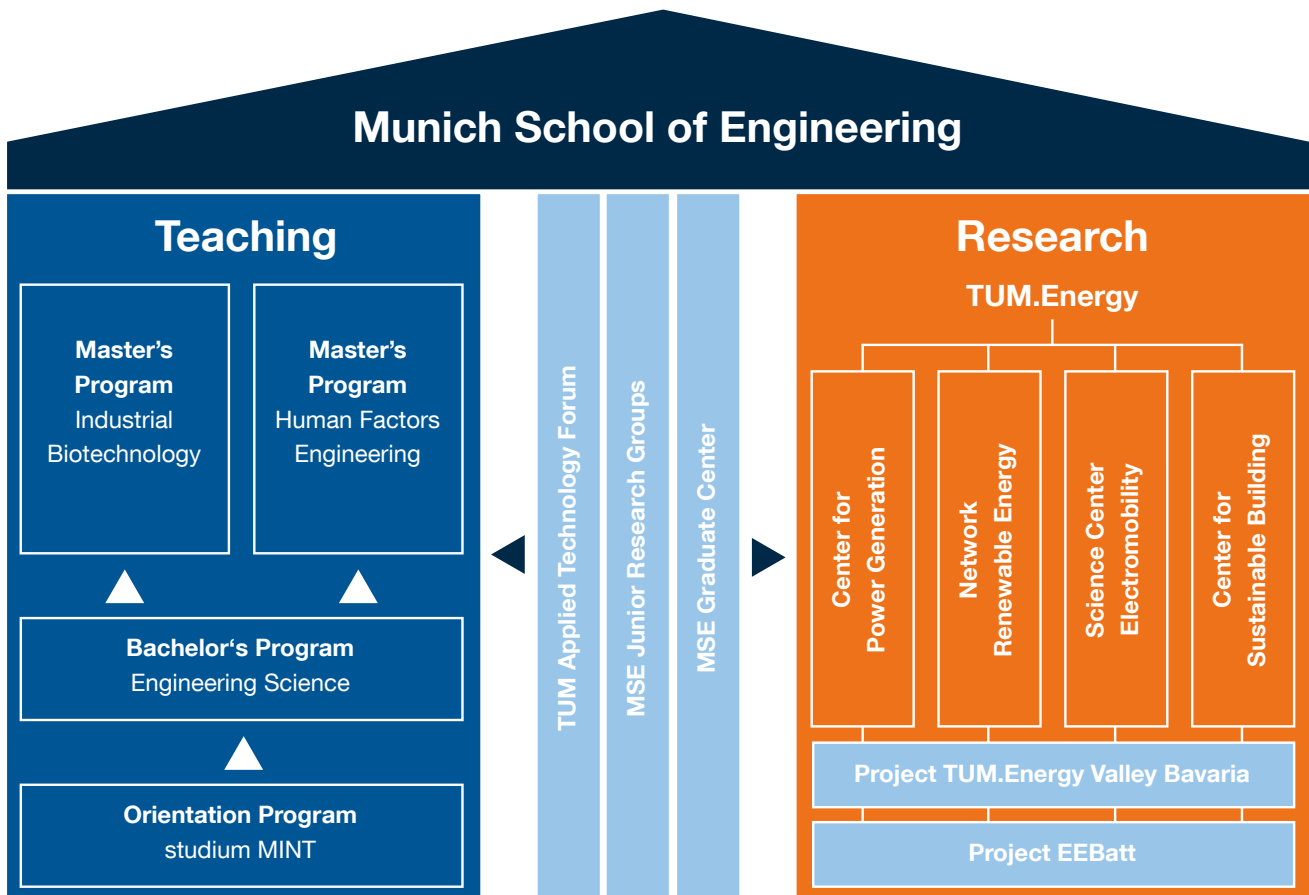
Munich School of Engineering

Teaching

Master's Program Industrial Biotechnology

Master's Program Human Factors Engineering

Bachelor‘s Program Engineering Science

Orientation Program studium MINT

TUM Applied Technology Forum

MSE Junior Research Groups

MSE Graduate Center

Research

TUM.Energy

Center for Power Generation

Network Renewable Energy

Science Center Electromobility

Center for Sustainable Building

Project TUM.Energy Valley Bavaria

Project EEBatt